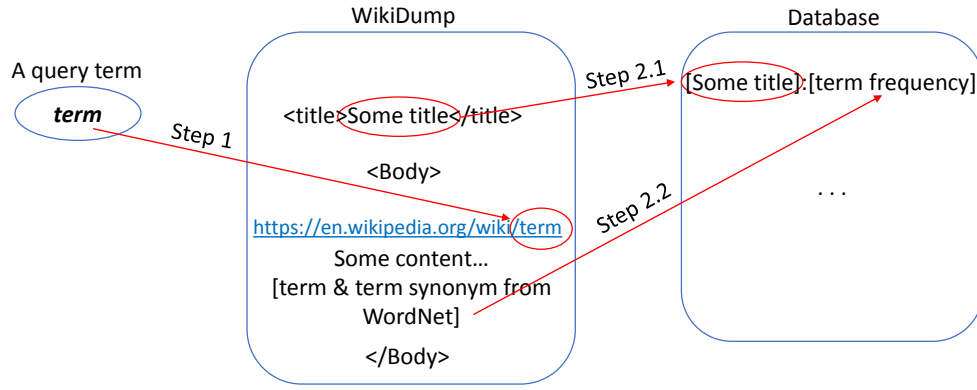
A query term

term

Step 1

WikiDump

<title>Some title</title>

<Body>

https://en.wikipedia.org/wiki/term

Some content…
[term & term synonym from WordNet]

</Body>

Step 2.1

Step 2.2

Database

[Some title]:[term frequency]

. . .